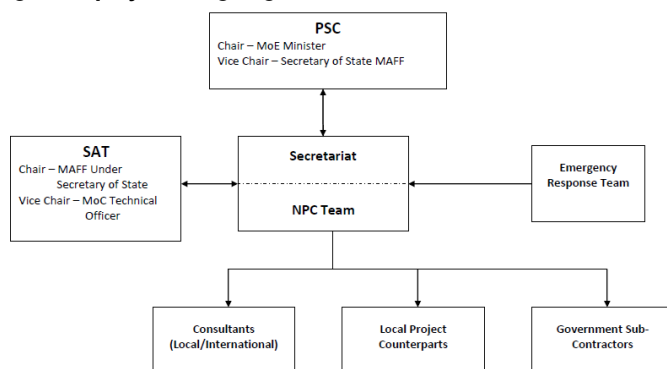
PSC
Chair – MoE Minister
Vice Chair – Secretary of State MAFF

SAT
Chair – MAFF Under Secretary of State
Vice Chair – MoC Technical Officer

Secretariat

NPC Team

Emergency Response Team

Consultants (Local/International)

Local Project Counterparts

Government Sub-Contractors